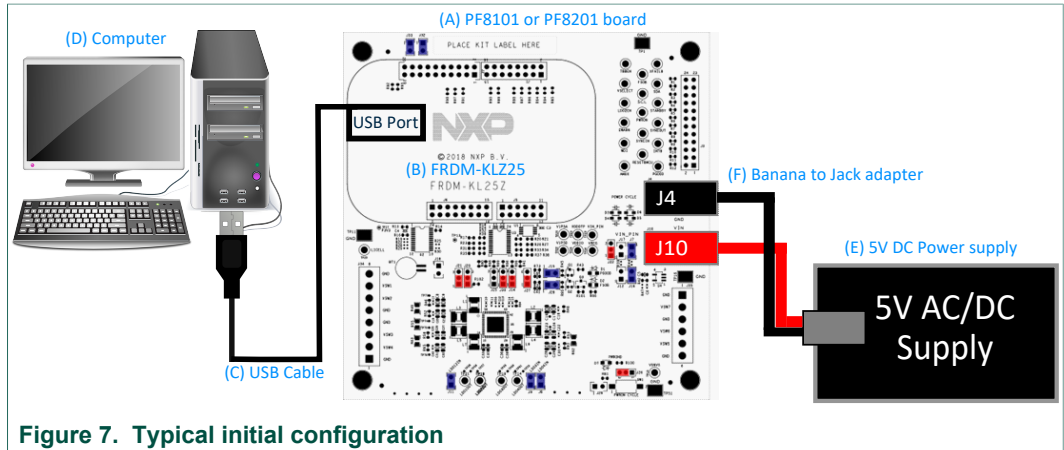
(A) PF8101 or PF8201 board

(D) Computer

PLACE KIT LABEL HERE

USB Port

NXP

©2018 NXP B.V.

(B) FRDM-KLZ25

FRDM-KL25Z

(F) Banana to Jack adapter

J4

J10

(E) 5V DC Power supply

5V AC/DC Supply

(C) USB Cable

Figure 7. Typical initial configuration